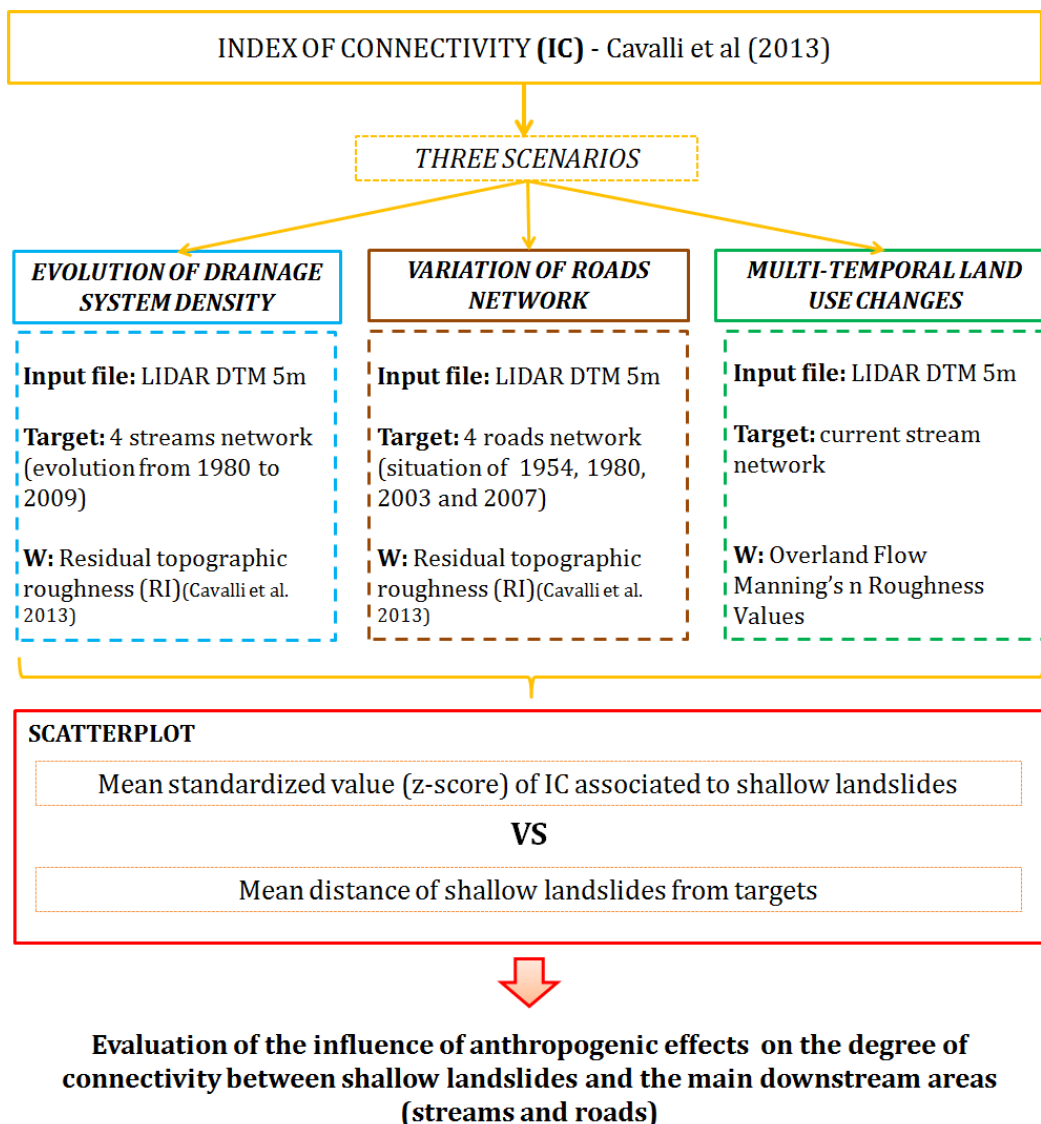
INDEX OF CONNECTIVITY (IC) - Cavalli et al (2013)

THREE SCENARIOS

EVOLUTION OF DRAINAGE SYSTEM DENSITY

Input file: LIDAR DTM 5m

Target: 4 streams network (evolution from 1980 to 2009)

W: Residual topographic roughness (RI)(Cavalli et al. 2013)

VARIATION OF ROADS NETWORK

Input file: LIDAR DTM 5m

Target: 4 roads network (situation of 1954, 1980, 2003 and 2007)

W: Residual topographic roughness (RI)(Cavalli et al. 2013)

MULTI-TEMPORAL LAND USE CHANGES

Input file: LIDAR DTM 5m

Target: current stream network

W: Overland Flow Manning's n Roughness Values

SCATTERPLOT

Mean standardized value (z-score) of IC associated to shallow landslides

VS

Mean distance of shallow landslides from targets

Evaluation of the influence of anthropogenic effects on the degree of connectivity between shallow landslides and the main downstream areas (streams and roads)